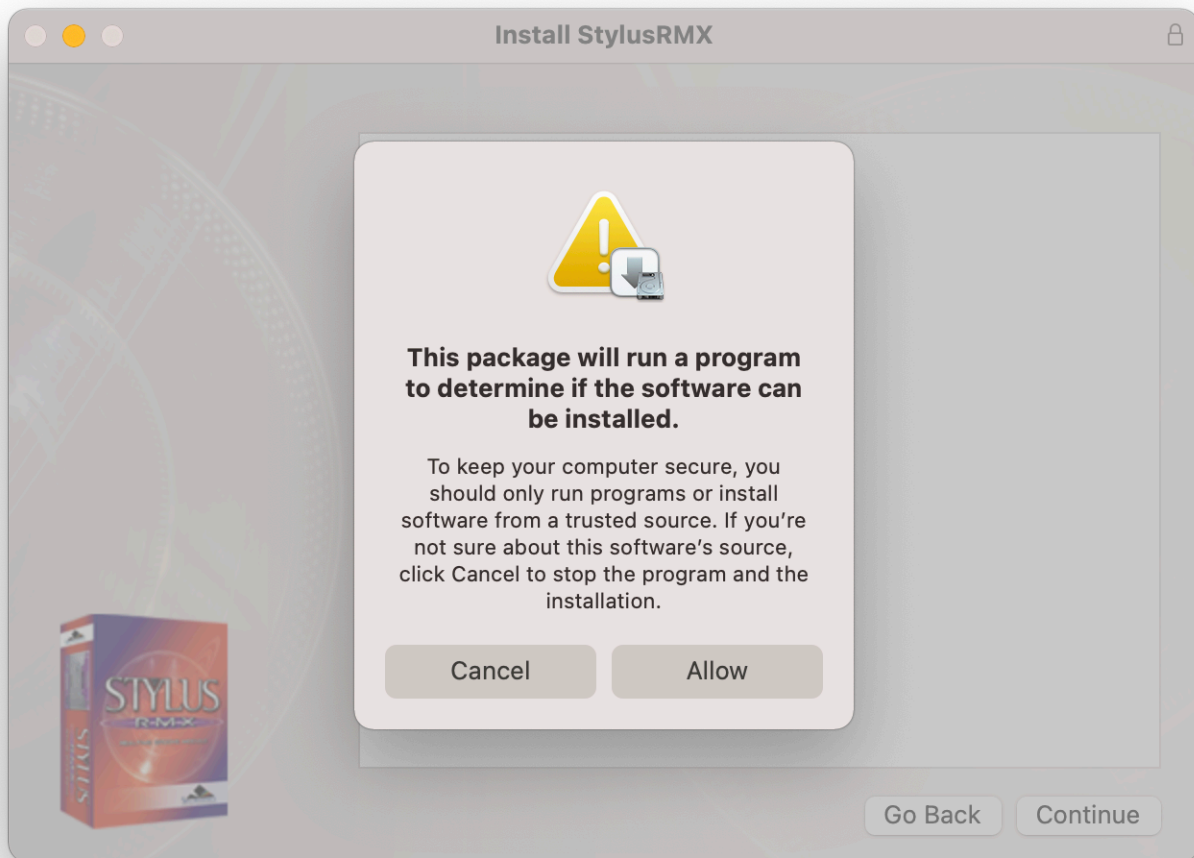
Install StylusRMX

This package will run a program to determine if the software can be installed.

To keep your computer secure, you should only run programs or install software from a trusted source. If you're not sure about this software's source, click Cancel to stop the program and the installation.

Cancel

Allow

STYLUS
RMX

STYLUS

Go Back

Continue